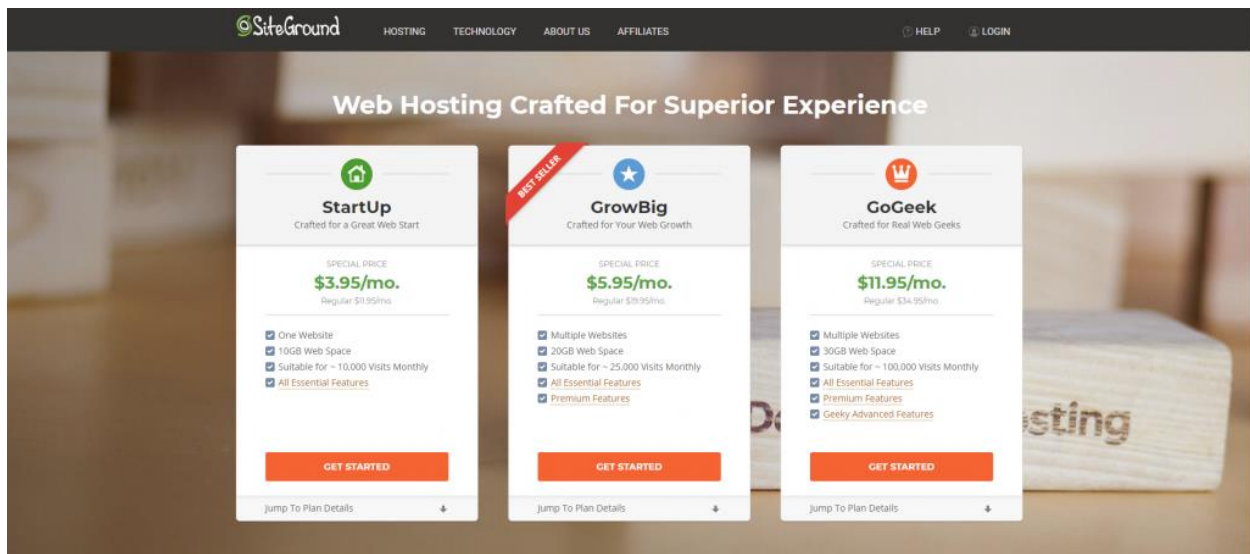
SiteGround HOSTING TECHNOLOGY ABOUT US AFFILIATES HELP LOGIN

Web Hosting Crafted For Superior Experience

StartUp
Crafted for a Great Web Start

SPECIAL PRICE
$3.95/mo.
Regular $11.95/mo.

One Website
10GB Web Space
Suitable for ~ 10.000 Visits Monthly
All Essential Features

GET STARTED

Jump To Plan Details

BEST SELLER

GrowBig
Crafted for Your Web Growth

SPECIAL PRICE
$5.95/mo.
Regular $19.95/mo.

Multiple Websites
20GB Web Space
Suitable for ~ 25.000 Visits Monthly
All Essential Features
Premium Features

GET STARTED

Jump To Plan Details

GoGeek
Crafted for Real Web Geeks

SPECIAL PRICE
$11.95/mo.
Regular $34.95/mo.

Multiple Websites
30GB Web Space
Suitable for ~ 100.000 Visits Monthly
All Essential Features
Premium Features
Geeky Advanced Features

GET STARTED

Jump To Plan Details

De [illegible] sting